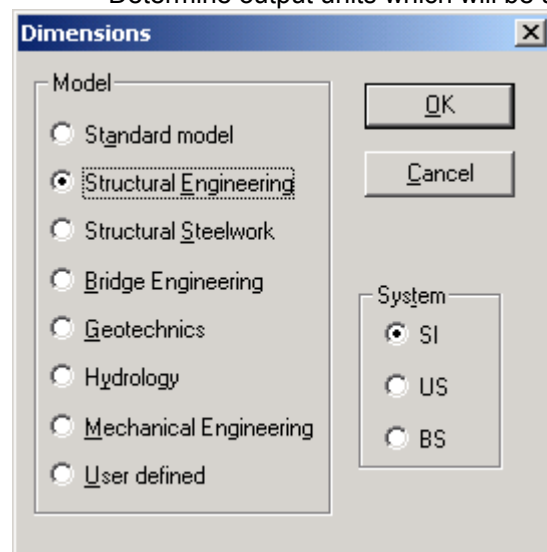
Determine output units which will be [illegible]

Dimensions

×

Model

Standard model

Structural Engineering

Structural Steelwork

Bridge Engineering

Geotechnics

Hydrology

Mechanical Engineering

User defined

OK

Cancel

System

SI

US

BS